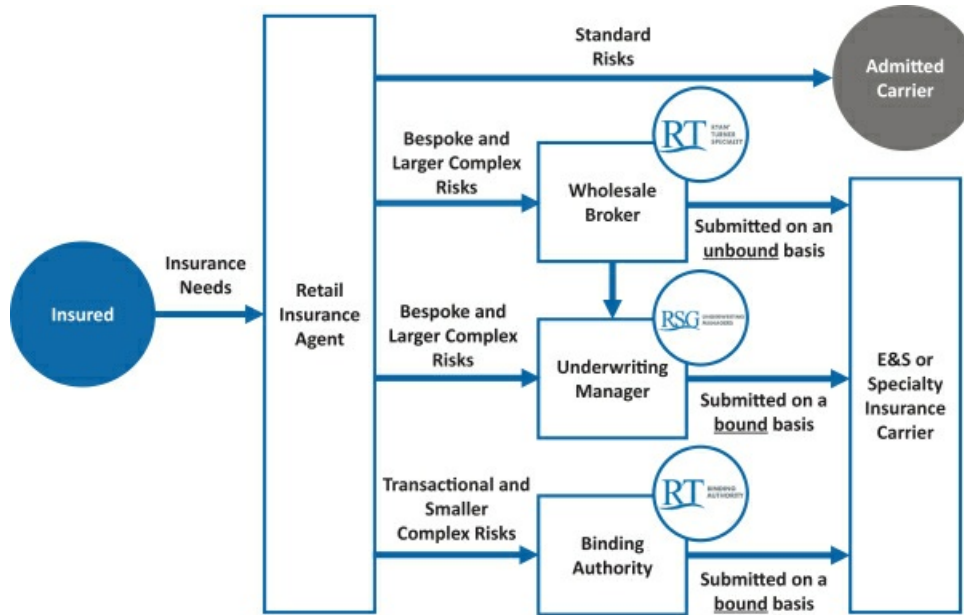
Insured

Insurance Needs

Retail Insurance Agent

Standard Risks

Admitted Carrier

Bespoke and Larger Complex Risks

RT RYAN TURNER SPECIALTY

Wholesale Broker

Submitted on an unbound basis

Bespoke and Larger Complex Risks

RSG UNDERWRITING MANAGERS

Underwriting Manager

Submitted on a bound basis

Transactional and Smaller Complex Risks

RT BINDING AUTHORITY

Binding Authority

Submitted on a bound basis

E&S or Specialty Insurance Carrier